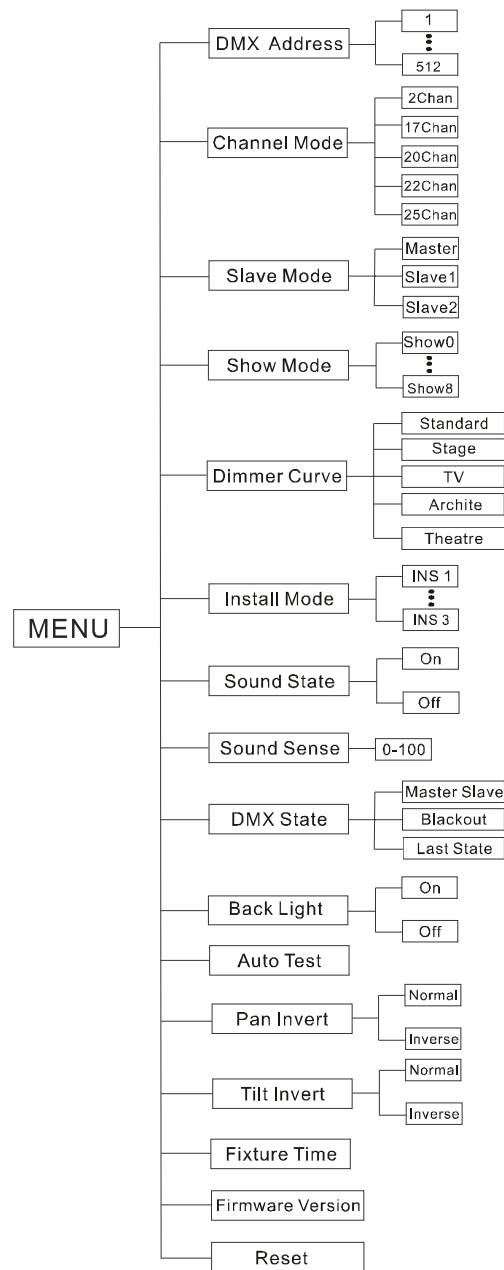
MENU

DMX Address
1
⋮
512

Channel Mode
2Chan
17Chan
20Chan
22Chan
25Chan

Slave Mode
Master
Slave1
Slave2

Show Mode
Show0
⋮
Show8

Dimmer Curve
Standard
Stage
TV
Archite
Theatre

Install Mode
INS 1
⋮
INS 3

Sound State
On
Off

Sound Sense
0-100

DMX State
Master Slave
Blackout
Last State

Back Light
On
Off

Auto Test

Pan Invert
Normal
Inverse

Tilt Invert
Normal
Inverse

Fixture Time

Firmware Version

Reset